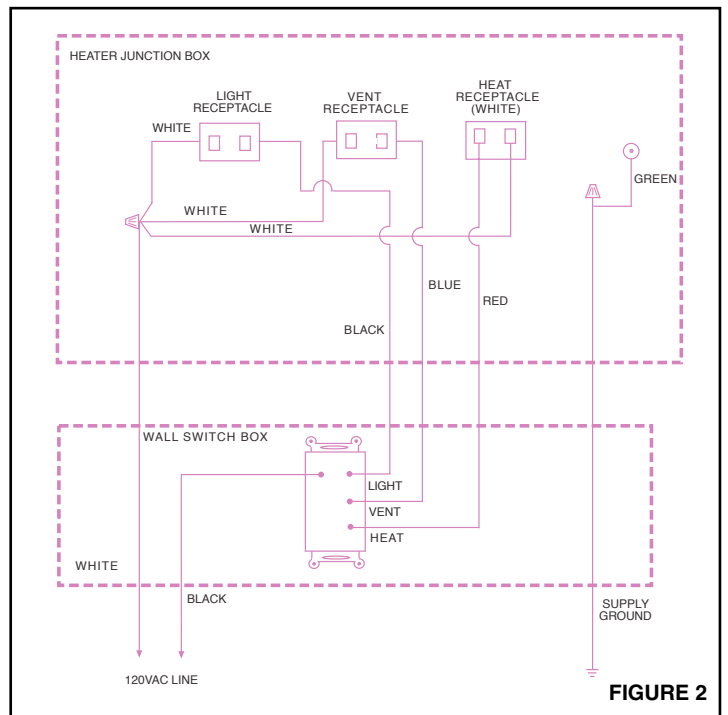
HEATER JUNCTION BOX

LIGHT RECEPTACLE

VENT RECEPTACLE

HEAT RECEPTACLE (WHITE)

WHITE

WHITE

WHITE

GREEN

BLUE

RED

BLACK

WALL SWITCH BOX

LIGHT

VENT

HEAT

WHITE

BLACK

SUPPLY GROUND

120VAC LINE

FIGURE 2